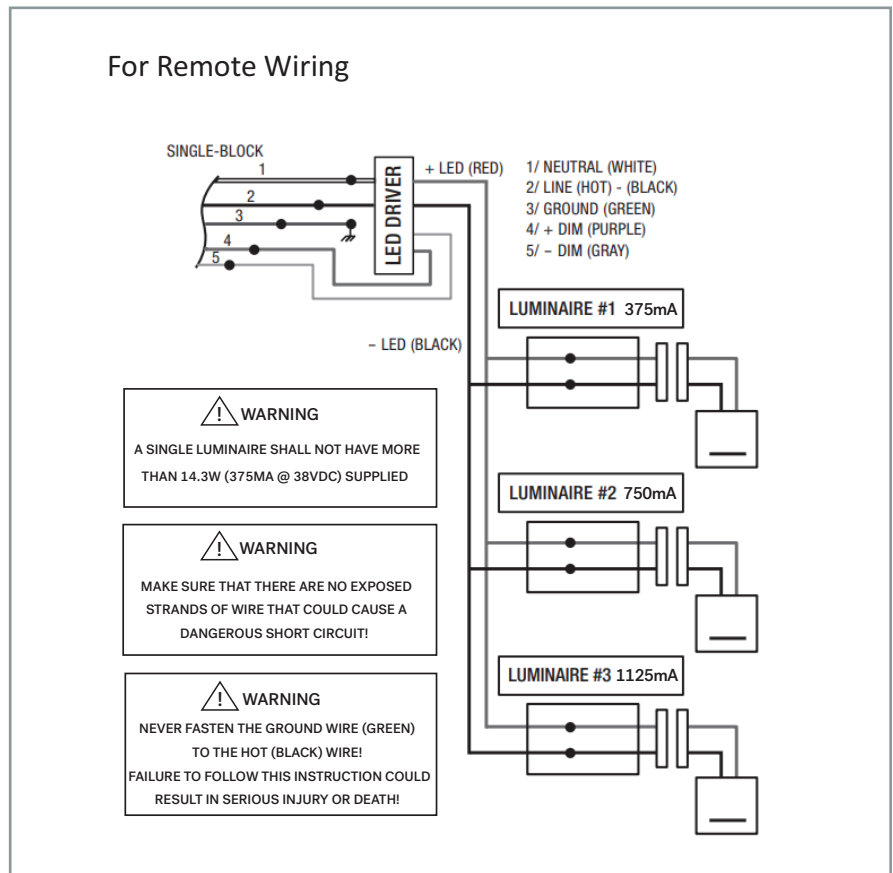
For Remote Wiring

SINGLE-BLOCK

1

2

3

4

5

LED DRIVER

+ LED (RED)

1/ NEUTRAL (WHITE)
2/ LINE (HOT) - (BLACK)
3/ GROUND (GREEN)
4/ + DIM (PURPLE)
5/ – DIM (GRAY)

– LED (BLACK)

LUMINAIRE #1 375mA

LUMINAIRE #2 750mA

LUMINAIRE #3 1125mA

! WARNING
A SINGLE LUMINAIRE SHALL NOT HAVE MORE THAN 14.3W (375MA @ 38VDC) SUPPLIED

! WARNING
MAKE SURE THAT THERE ARE NO EXPOSED STRANDS OF WIRE THAT COULD CAUSE A DANGEROUS SHORT CIRCUIT!

! WARNING
NEVER FASTEN THE GROUND WIRE (GREEN) TO THE HOT (BLACK) WIRE!
FAILURE TO FOLLOW THIS INSTRUCTION COULD RESULT IN SERIOUS INJURY OR DEATH!